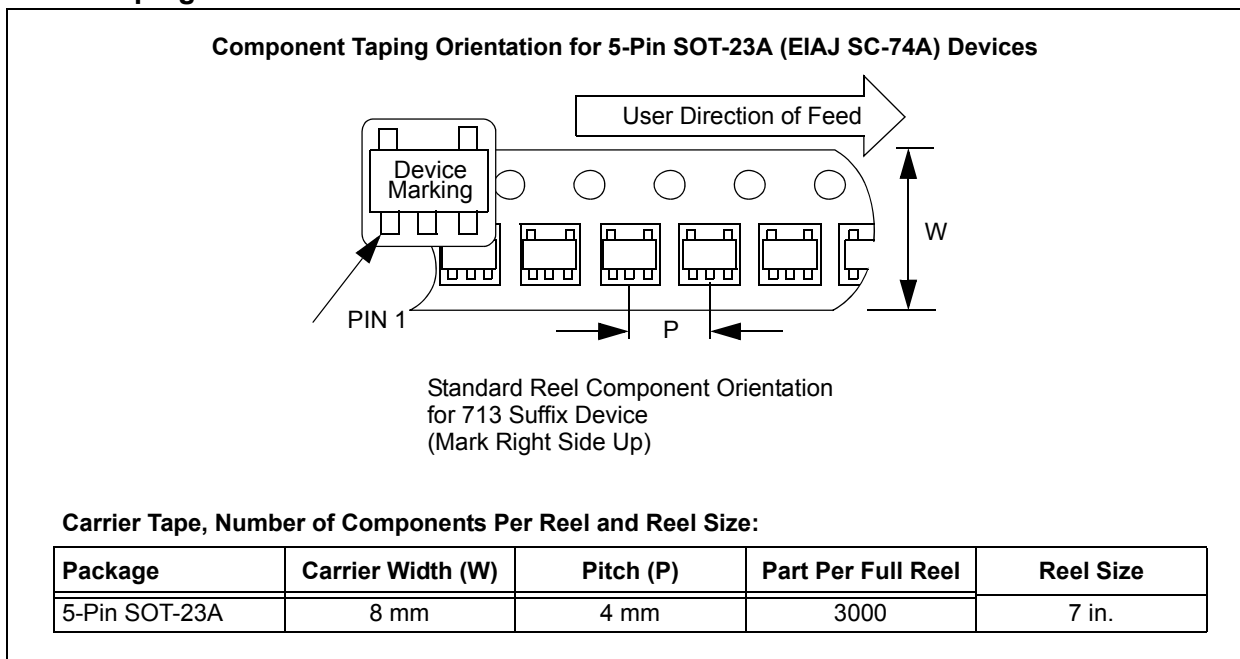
Component Taping Orientation for 5-Pin SOT-23A (EIAJ SC-74A) Devices

User Direction of Feed

Device Marking

W

PIN 1

P

Standard Reel Component Orientation for 713 Suffix Device (Mark Right Side Up)

Carrier Tape, Number of Components Per Reel and Reel Size:

| Package | Carrier Width (W) | Pitch (P) | Part Per Full Reel | Reel Size |
|---|---|---|---|---|
| 5-Pin SOT-23A | 8 mm | 4 mm | 3000 | 7 in. |